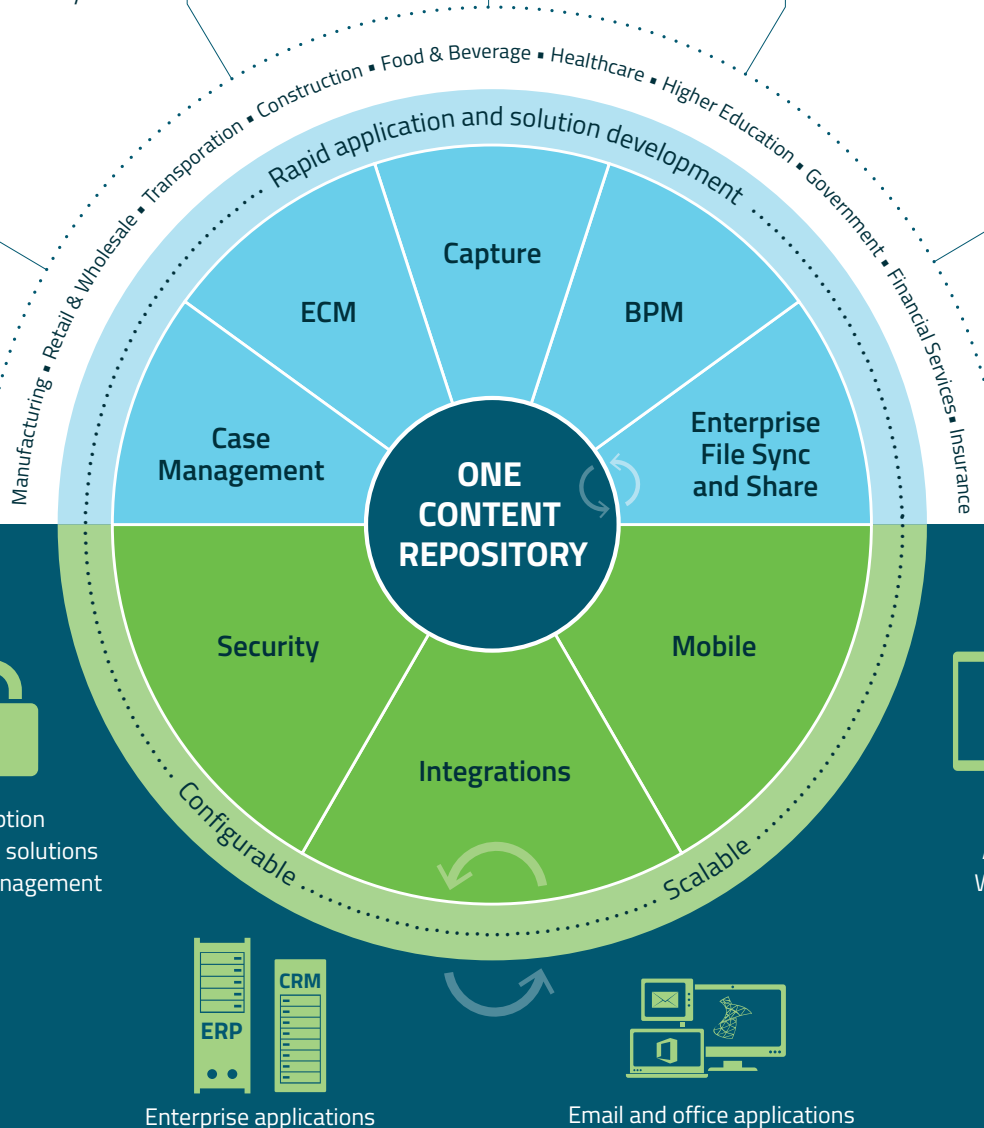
Manufacturing ▪ Retail & Wholesale ▪ Transporation ▪ Construction ▪ Food & Beverage ▪ Healthcare ▪ Higher Education ▪ Government ▪ Financial Services ▪ Insurance

Rapid application and solution development

Capture

ECM

BPM

Case Management

Enterprise File Sync and Share

ONE CONTENT REPOSITORY

Security

Mobile

Integrations

Configurable

Scalable

ption
solutions
nagement

CRM

ERP

Enterprise applications

Email and office applications